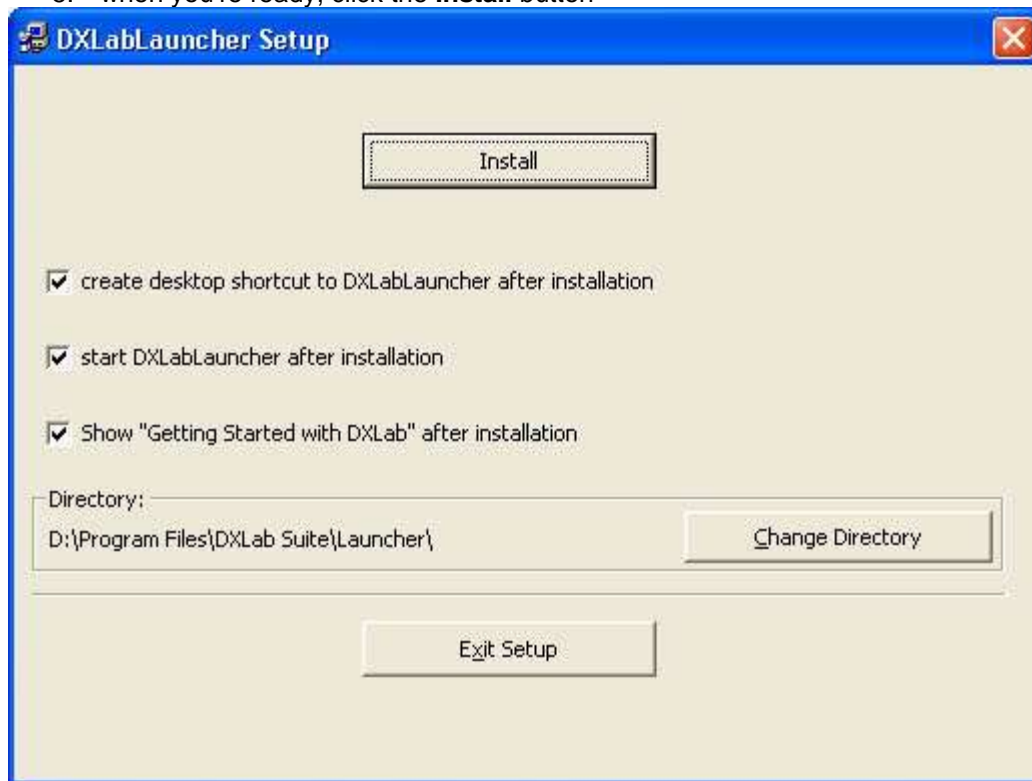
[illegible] when you're ready, click the **Install** button

DXLabLauncher Setup

Install

☑ create desktop shortcut to DXLabLauncher after installation

☑ start DXLabLauncher after installation

☑ Show "Getting Started with DXLab" after installation

Directory:

D:\Program Files\DXLab Suite\Launcher\

Change Directory

Exit Setup